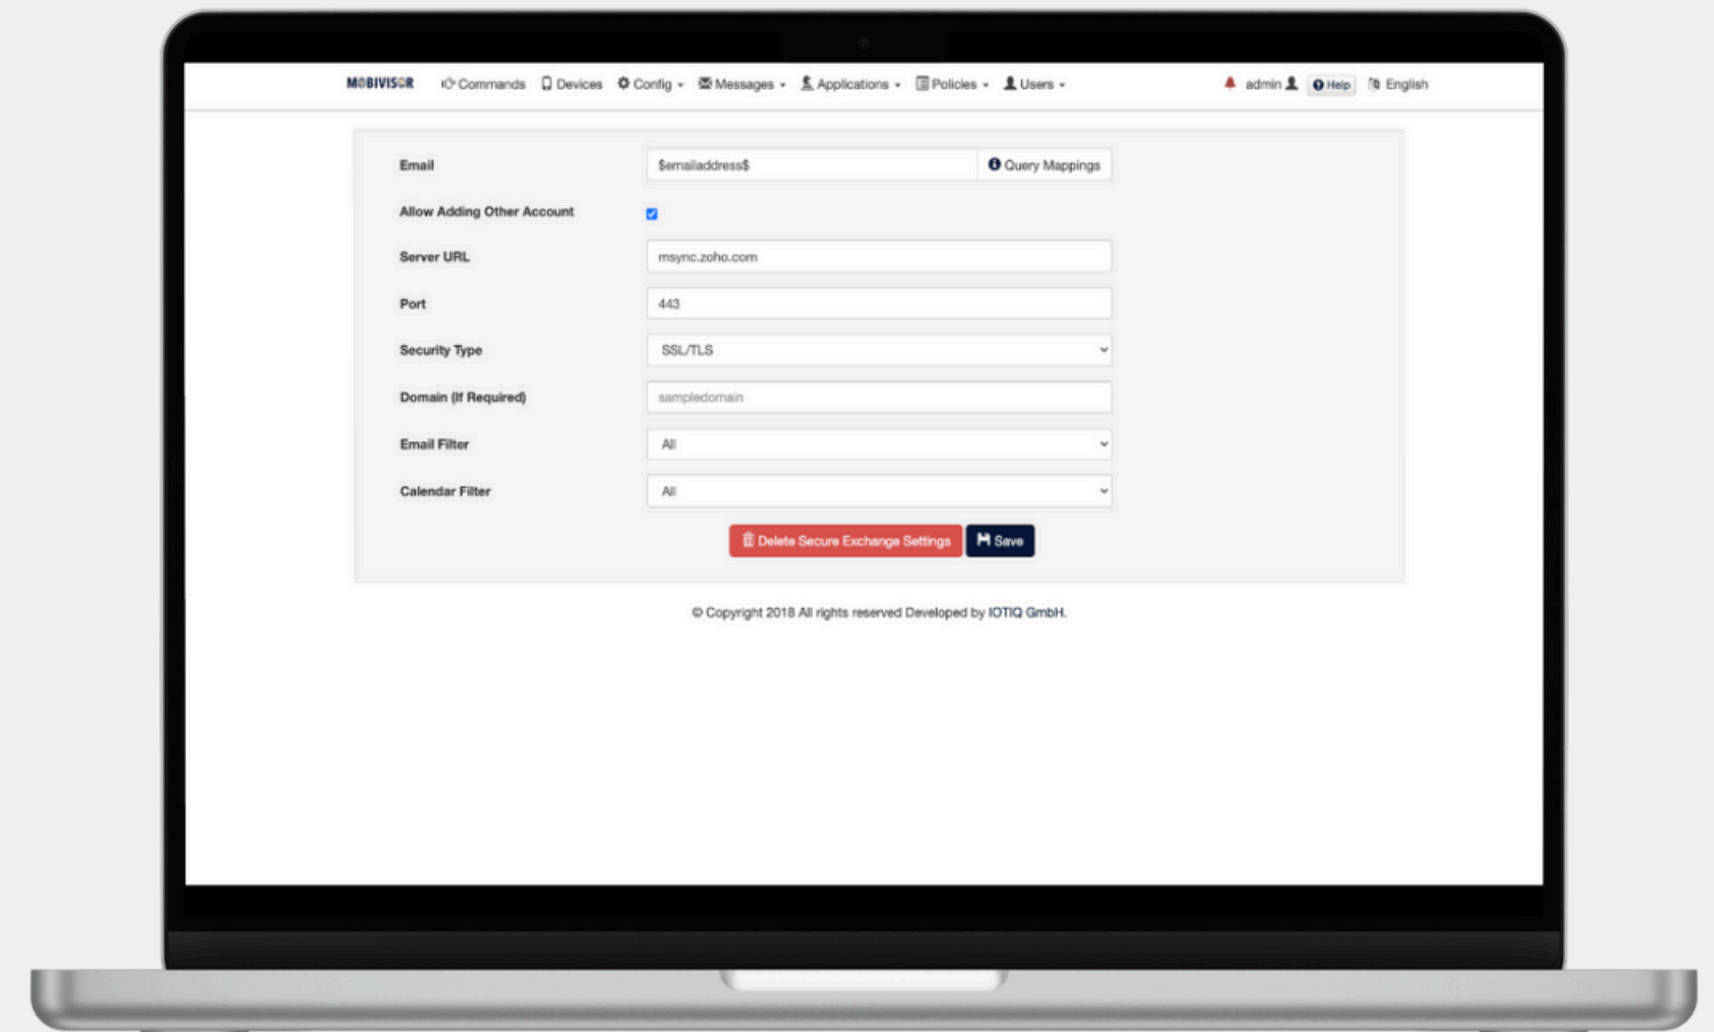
MOBIVISOR Commands Devices Config Messages Applications Policies Users admin Help English

Email $emailaddress$ Query Mappings

Allow Adding Other Account

Server URL msync.zoho.com

Port 443

Security Type SSL/TLS

Domain (If Required) sampledomain

Email Filter All

Calendar Filter All

Delete Secure Exchange Settings Save

© Copyright 2018 All rights reserved Developed by IOTIQ GmbH.